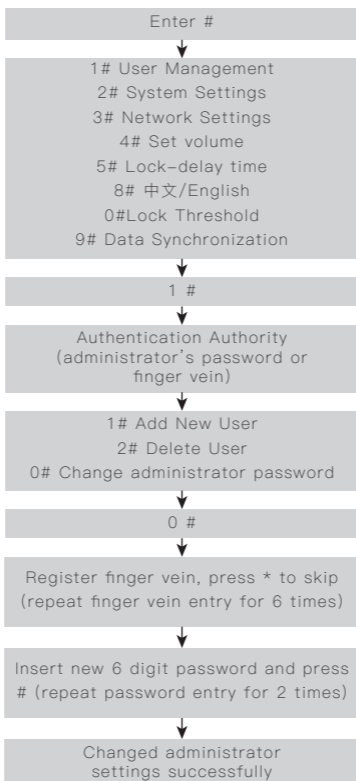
Enter #

1# User Management
2# System Settings
3# Network Settings
4# Set volume
5# Lock-delay time
8# 中文/English
0#Lock Threshold
9# Data Synchronization

1 #

Authentication Authority
(administrator's password or
finger vein)

1# Add New User
2# Delete User
0# Change administrator password

0 #

Register finger vein, press * to skip
(repeat finger vein entry for 6 times)

Insert new 6 digit password and press
# (repeat password entry for 2 times)

Changed administrator
settings successfully